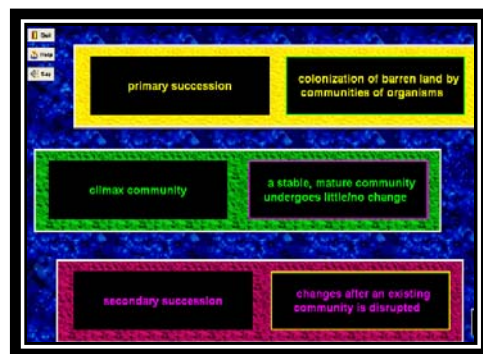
Quit
Help
Say

primary succession

colonization of barren land by communities of organisms

climax community

a stable, mature community undergoes little/no change

secondary succession

changes after an existing community is disrupted